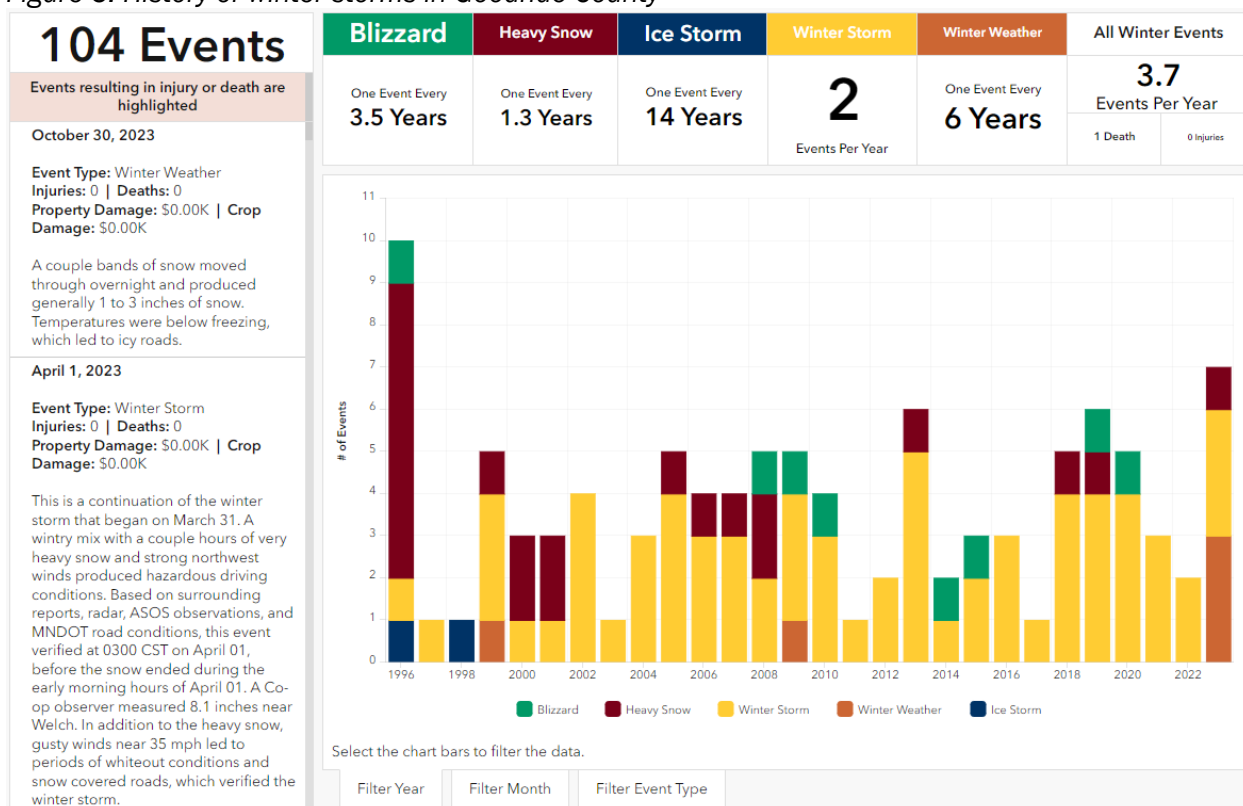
Figure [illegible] History of Winter Storms in Goodhue County

104 Events

Events resulting in injury or death are highlighted

October 30, 2023

Event Type: Winter Weather
Injuries: 0 | Deaths: 0
Property Damage: $0.00K | Crop Damage: $0.00K

A couple bands of snow moved through overnight and produced generally 1 to 3 inches of snow. Temperatures were below freezing, which led to icy roads.

April 1, 2023

Event Type: Winter Storm
Injuries: 0 | Deaths: 0
Property Damage: $0.00K | Crop Damage: $0.00K

This is a continuation of the winter storm that began on March 31. A wintry mix with a couple hours of very heavy snow and strong northwest winds produced hazardous driving conditions. Based on surrounding reports, radar, ASOS observations, and MNDOT road conditions, this event verified at 0300 CST on April 01, before the snow ended during the early morning hours of April 01. A Co-op observer measured 8.1 inches near Welch. In addition to the heavy snow, gusty winds near 35 mph led to periods of whiteout conditions and snow covered roads, which verified the winter storm.

| Blizzard | Heavy Snow | Ice Storm | Winter Storm | Winter Weather | All Winter Events |
|---|---|---|---|---|---|
| One Event Every 3.5 Years | One Event Every 1.3 Years | One Event Every 14 Years | 2 Events Per Year | One Event Every 6 Years | 3.7 Events Per Year; 1 Death; 0 Injuries |

# of Events

0 1 2 3 4 5 6 7 8 9 10 11

1996 1998 2000 2002 2004 2006 2008 2010 2012 2014 2016 2018 2020 2022

Blizzard  Heavy Snow  Winter Storm  Winter Weather  Ice Storm

Select the chart bars to filter the data.

Filter Year  Filter Month  Filter Event Type